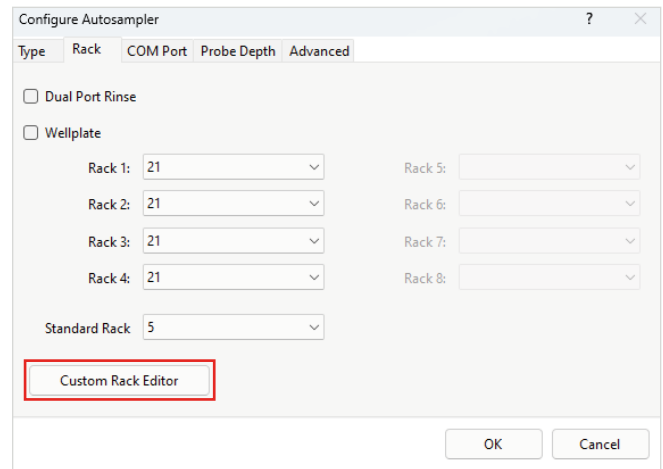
Configure Autosampler ? ×

Type Rack COM Port Probe Depth Advanced

Dual Port Rinse

Wellplate

Rack 1: 21
Rack 2: 21
Rack 3: 21
Rack 4: 21

Rack 5:
Rack 6:
Rack 7:
Rack 8:

Standard Rack 5

Custom Rack Editor

OK Cancel